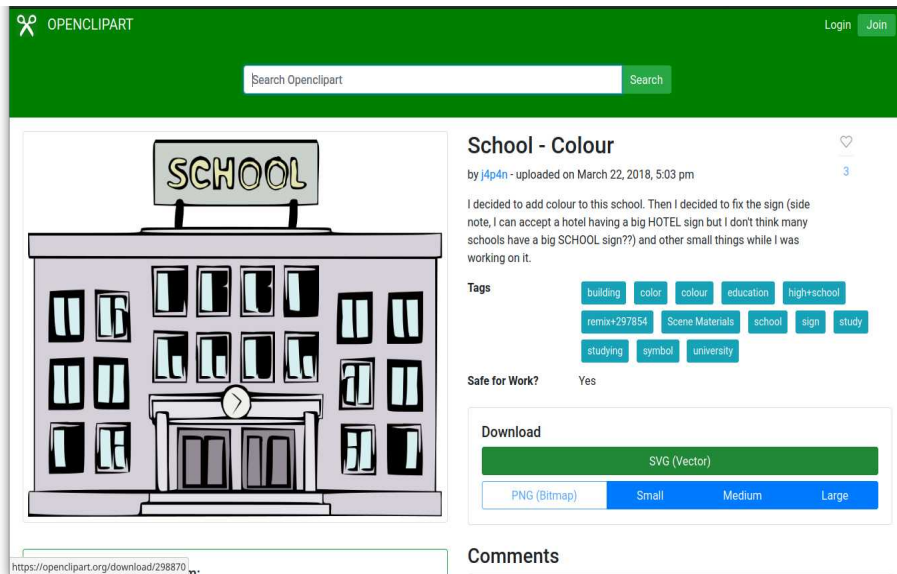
OPENCLIPART

Login Join

Search Openclipart

Search

SCHOOL

School - Colour

3

by j4p4n - uploaded on March 22, 2018, 5:03 pm

I decided to add colour to this school. Then I decided to fix the sign (side note, I can accept a hotel having a big HOTEL sign but I don't think many schools have a big SCHOOL sign??) and other small things while I was working on it.

Tags

building color colour education high+school remix+297854 Scene Materials school sign study studying symbol university

Safe for Work? Yes

Download

SVG (Vector)

PNG (Bitmap) Small Medium Large

https://openclipart.org/download/298870

Comments